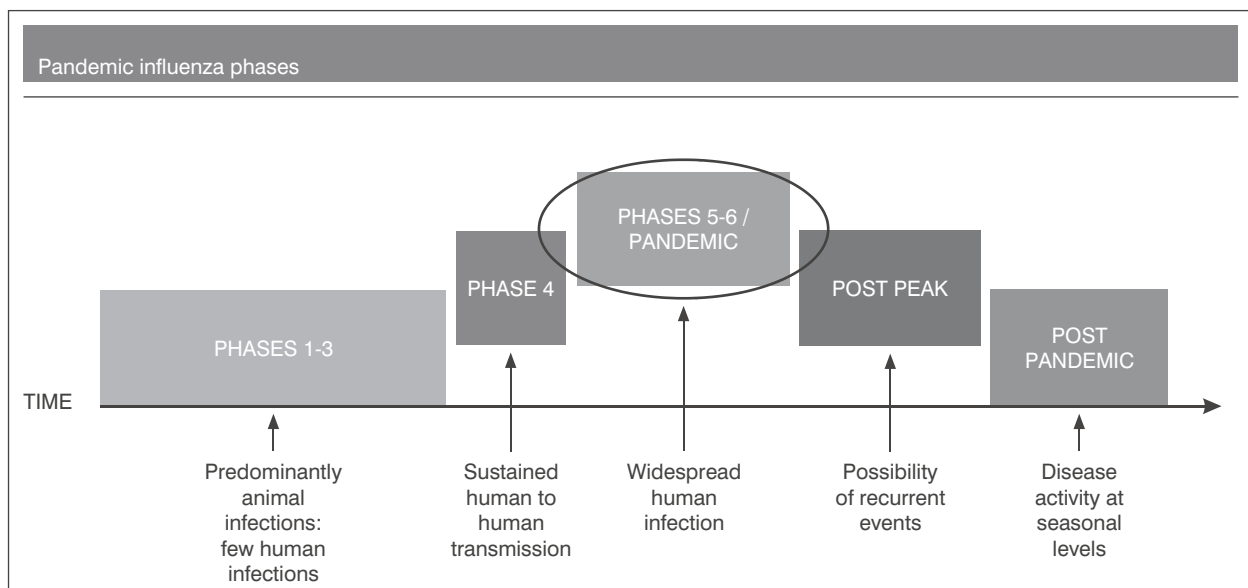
Pandemic influenza phases

PHASES 5-6 / PANDEMIC

PHASE 4

POST PEAK

PHASES 1-3

POST PANDEMIC

TIME

Predominantly animal infections: few human infections

Sustained human to human transmission

Widespread human infection

Possibility of recurrent events

Disease activity at seasonal levels